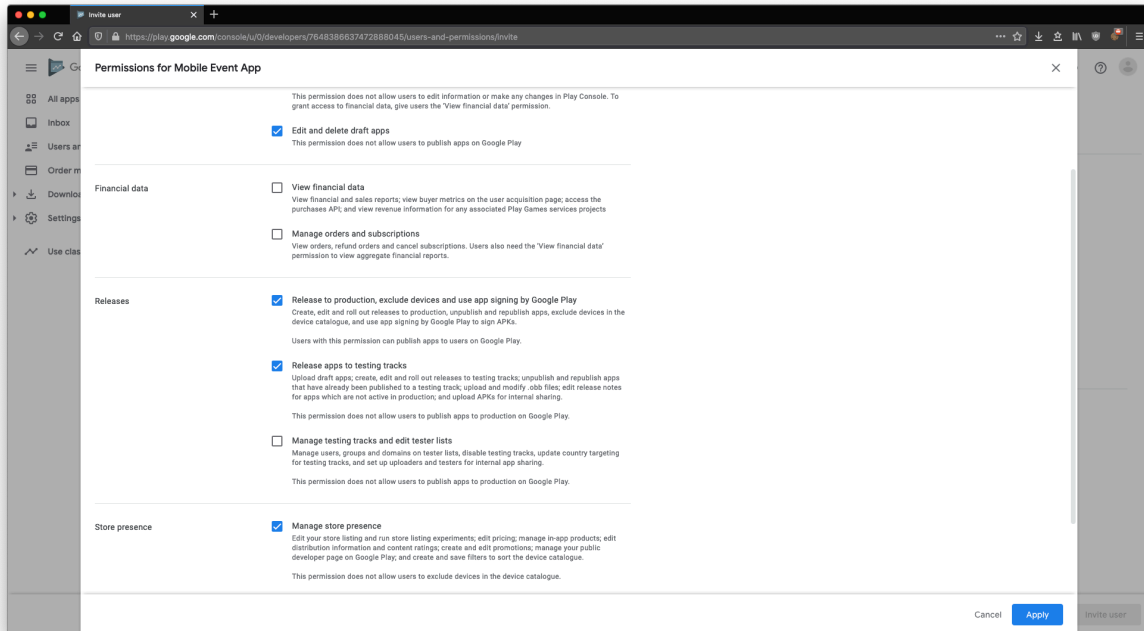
Invite user

https://play.google.com/console/u/0/developers/7648386637472888045/users-and-permissions/invite

All apps
Inbox
Users ar
Order m
Downloa
Settings
Use clas

Permissions for Mobile Event App

This permission does not allow users to edit information or make any changes in Play Console. To grant access to financial data, give users the 'View financial data' permission.

Edit and delete draft apps
This permission does not allow users to publish apps on Google Play

Financial data

View financial data
View financial and sales reports; view buyer metrics on the user acquisition page; access the purchases API; and view revenue information for any associated Play Games services projects

Manage orders and subscriptions
View orders, refund orders and cancel subscriptions. Users also need the 'View financial data' permission to view aggregate financial reports.

Releases

Release to production, exclude devices and use app signing by Google Play
Create, edit and roll out releases to production, unpublish and republish apps, exclude devices in the device catalogue, and use app signing by Google Play to sign APKs.

Users with this permission can publish apps to users on Google Play.

Release apps to testing tracks
Upload draft apps; create, edit and roll out releases to testing tracks; unpublish and republish apps that have already been published to a testing track; upload and modify .obb files; edit release notes for apps which are not active in production; and upload APKs for internal sharing.

This permission does not allow users to publish apps to production on Google Play.

Manage testing tracks and edit tester lists
Manage users, groups and domains on tester lists, disable testing tracks, update country targeting for testing tracks, and set up uploaders and testers for internal app sharing.

This permission does not allow users to publish apps to production on Google Play.

Store presence

Manage store presence
Edit your store listing and run store listing experiments; edit pricing; manage in-app products; edit distribution information and content ratings; create and edit promotions; manage your public developer page on Google Play; and create and save filters to sort the device catalogue.

This permission does not allow users to exclude devices in the device catalogue.

Cancel
Apply
Invite user